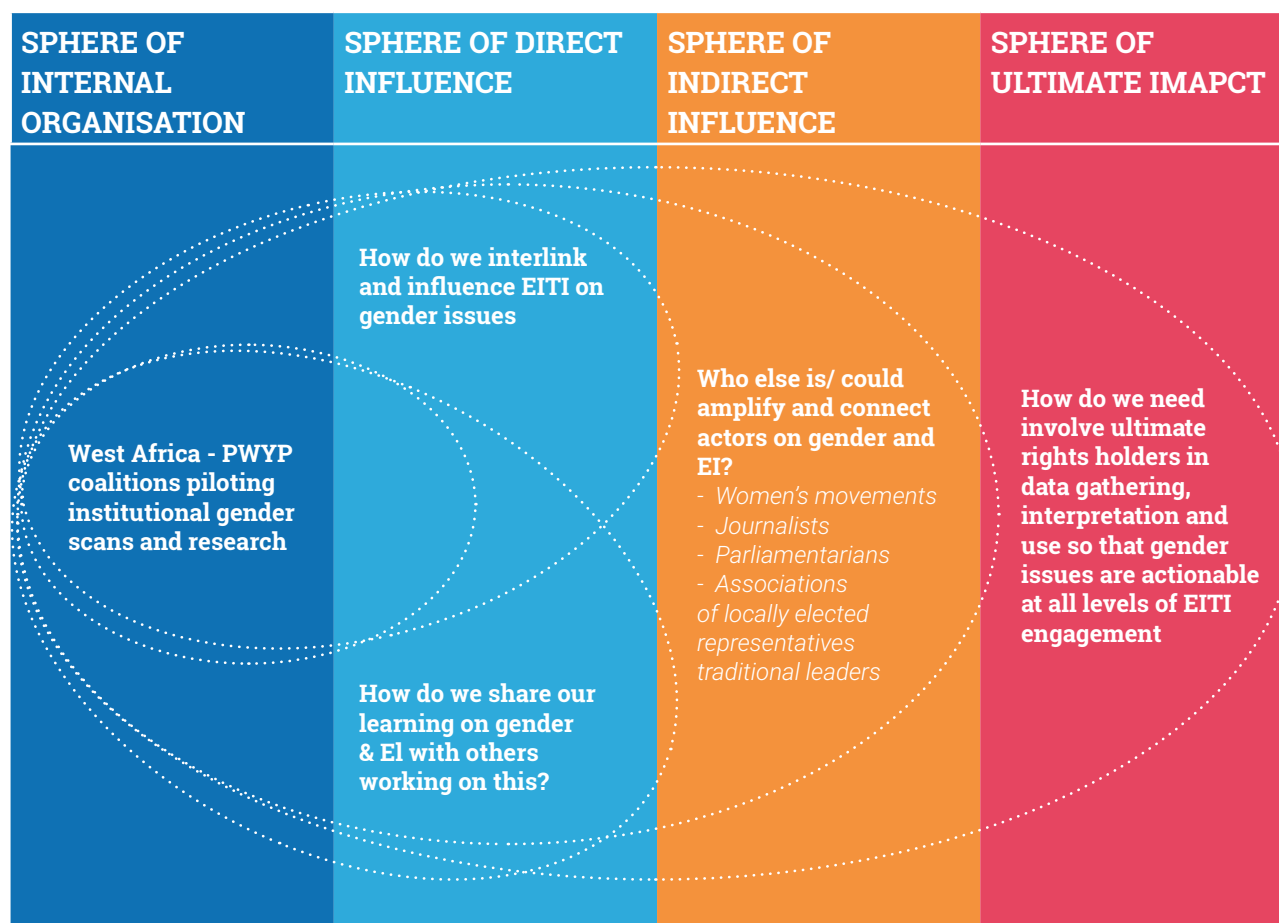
SPHERE OF INTERNAL ORGANISATION

SPHERE OF DIRECT INFLUENCE

SPHERE OF INDIRECT INFLUENCE

SPHERE OF ULTIMATE IMAPCT

West Africa - PWYP coalitions piloting institutional gender scans and research

How do we interlink and influence EITI on gender issues

How do we share our learning on gender & El with others working on this?

Who else is/ could amplify and connect actors on gender and EI?
- Women's movements
- Journalists
- Parliamentarians
- Associations of locally elected representatives traditional leaders

How do we need involve ultimate rights holders in data gathering, interpretation and use so that gender issues are actionable at all levels of EITI engagement